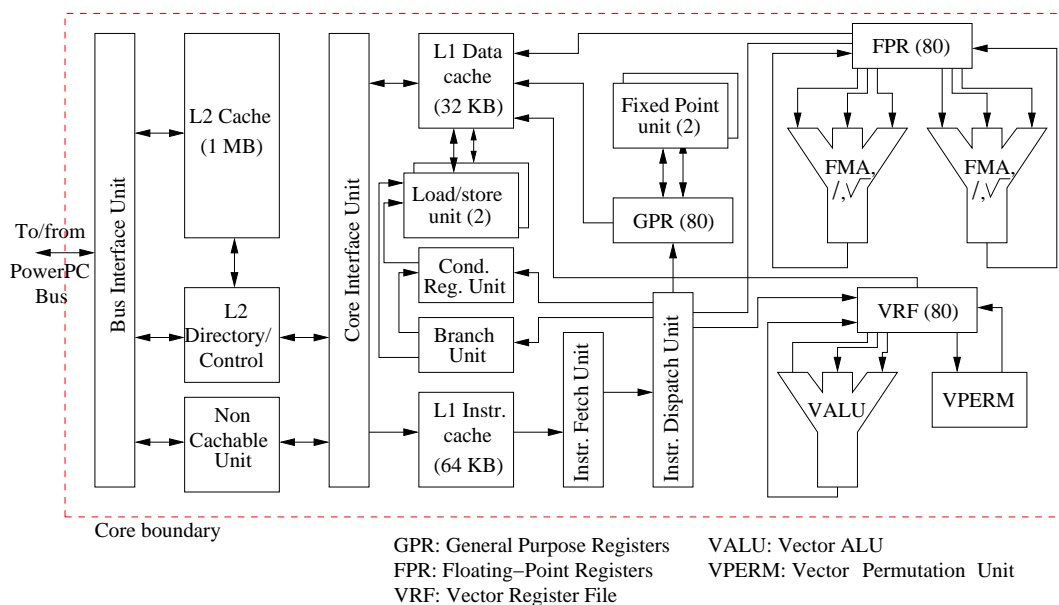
To/from PowerPC Bus

Bus Interface Unit

L2 Cache (1 MB)

L2 Directory/ Control

Non Cachable Unit

Core Interface Unit

L1 Data cache (32 KB)

Load/store unit (2)

Cond. Reg. Unit

Branch Unit

L1 Instr. cache (64 KB)

Instr. Fetch Unit

Instr. Dispatch Unit

Fixed Point unit (2)

GPR (80)

FPR (80)

FMA, /, $\sqrt{}$

FMA, /, $\sqrt{}$

VRF (80)

VALU

VPERM

Core boundary

GPR: General Purpose Registers
FPR: Floating–Point Registers
VRF: Vector Register File

VALU: Vector ALU
VPERM: Vector Permutation Unit